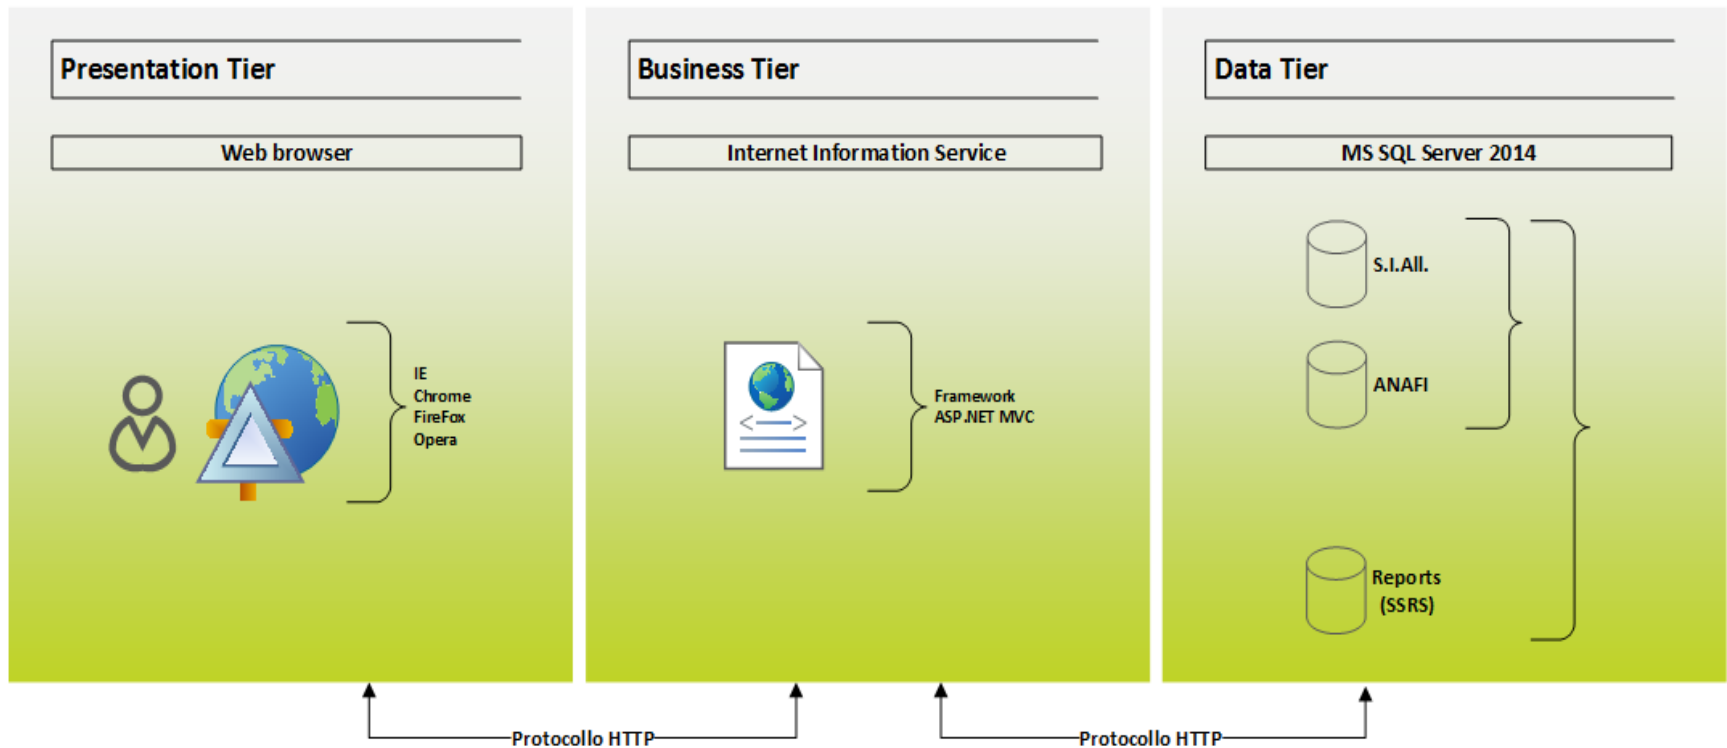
Presentation Tier

Web browser

IE
Chrome
FireFox
Opera

Business Tier

Internet Information Service

Framework
ASP.NET MVC

Data Tier

MS SQL Server 2014

S.I.All.

ANAFI

Reports
(SSRS)

Protocollo HTTP

Protocollo HTTP